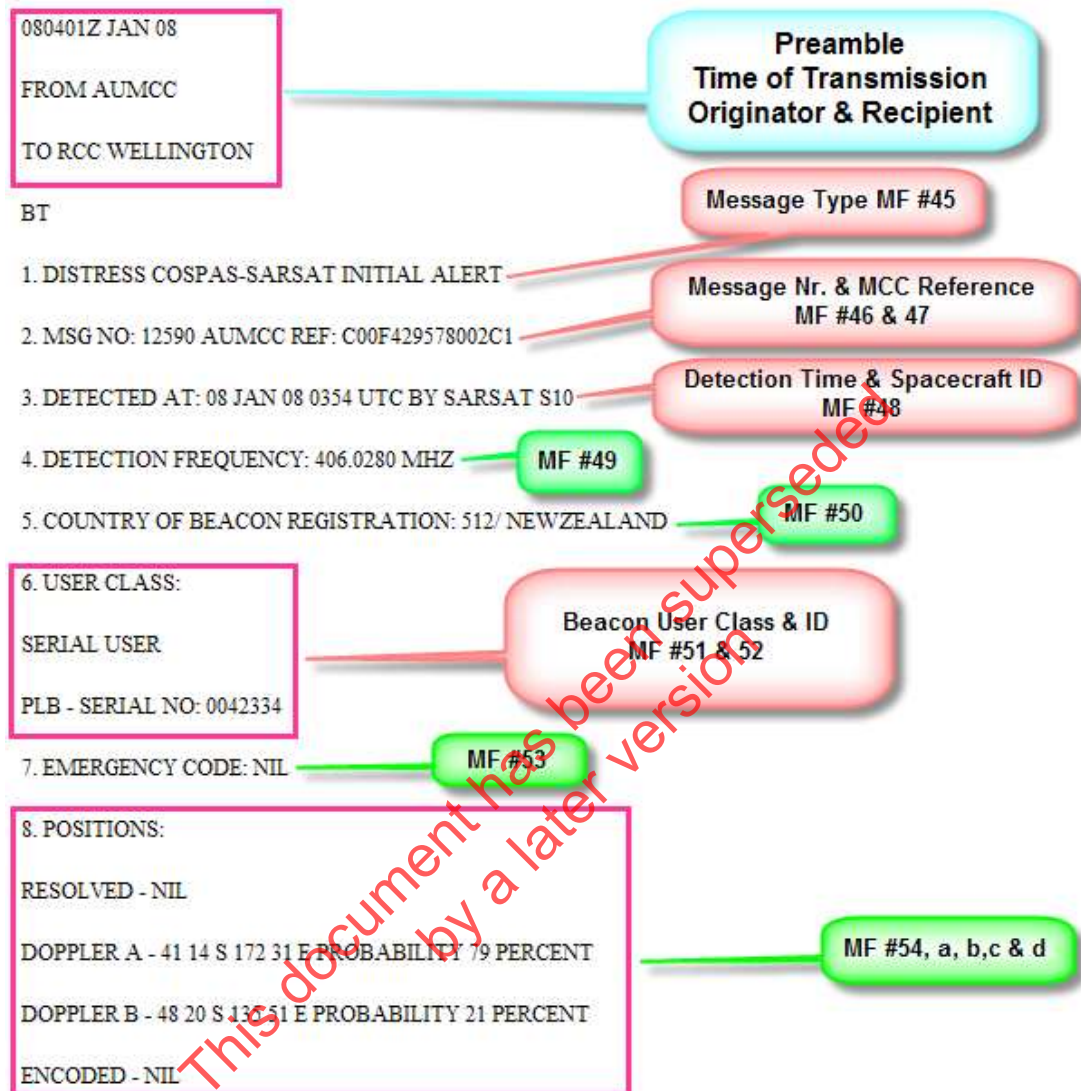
080401Z JAN 08

FROM AUMCC

TO RCC WELLINGTON

Preamble
Time of Transmission
Originator & Recipient

BT

Message Type MF #45

1. DISTRESS COSPAS-SARSAT INITIAL ALERT

Message Nr. & MCC Reference
MF #46 & 47

2. MSG NO: 12590 AUMCC REF: C00F429578002C1

Detection Time & Spacecraft ID
MF #48

3. DETECTED AT: 08 JAN 08 0354 UTC BY SARSAT S10

4. DETECTION FREQUENCY: 406.0280 MHZ

MF #49

5. COUNTRY OF BEACON REGISTRATION: 512/ NEWZEALAND

MF #50

6. USER CLASS:

SERIAL USER

PLB - SERIAL NO: 0042334

Beacon User Class & ID
MF #51 & 52

7. EMERGENCY CODE: NIL

MF #53

8. POSITIONS:

RESOLVED - NIL

DOPPLER A - 41 14 S 172 31 E PROBABILITY 79 PERCENT

DOPPLER B - 48 20 S 136 51 E PROBABILITY 21 PERCENT

ENCODED - NIL

MF #54, a, b,c & d

This document has been superseded by a later version